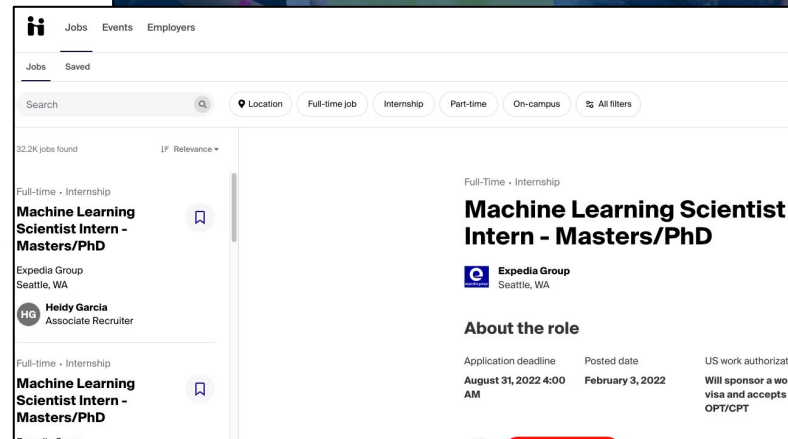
Jobs Events Employers

Jobs Saved

Search

Location Full-time job Internship Part-time On-campus All filters

32.2K jobs found

Relevance

Full-time · Internship

Machine Learning Scientist Intern - Masters/PhD

Expedia Group
Seattle, WA

HG Heidy Garcia
Associate Recruiter

Full-time · Internship

Machine Learning Scientist Intern - Masters/PhD

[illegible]

Full-Time · Internship

Machine Learning Scientist Intern - Masters/PhD

Expedia Group
Seattle, WA

About the role

Application deadline
August 31, 2022 4:00 AM

Posted date
February 3, 2022

US work authorizat
Will sponsor a wo visa and accepts OPT/CPT